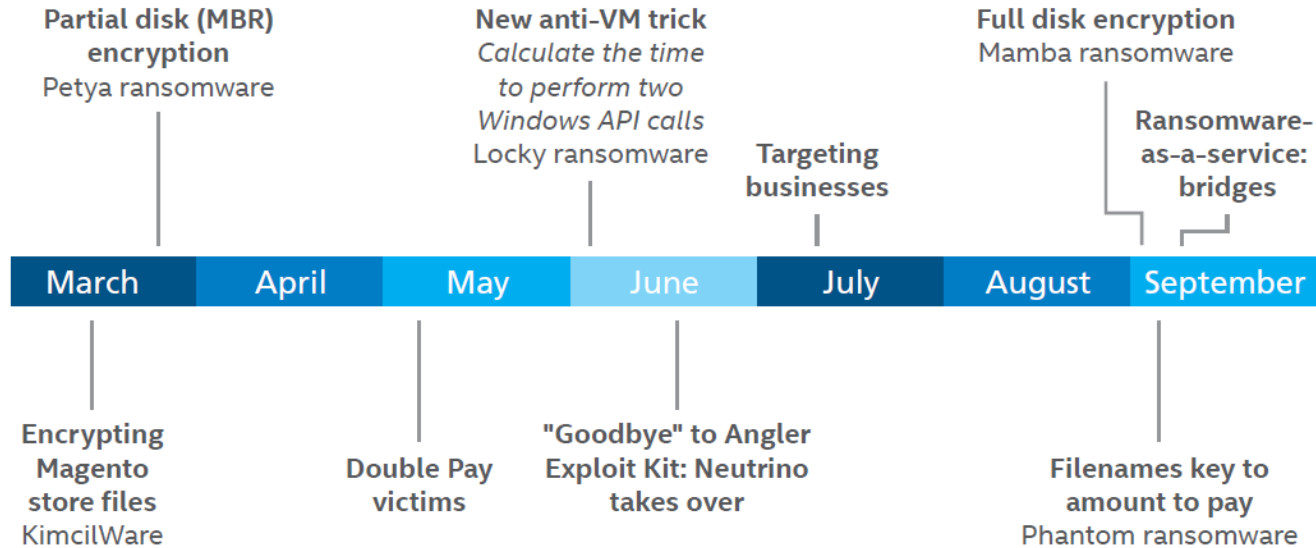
**Partial disk (MBR) encryption**
Petya ransomware

**New anti-VM trick**
*Calculate the time to perform two Windows API calls*
Locky ransomware

**Full disk encryption**
Mamba ransomware

**Targeting businesses**

**Ransomware-as-a-service: bridges**

| March | April | May | June | July | August | September |
|---|---|---|---|---|---|---|

**Encrypting Magento store files**
KimcilWare

**Double Pay victims**

**"Goodbye" to Angler Exploit Kit: Neutrino takes over**

**Filenames key to amount to pay**
Phantom ransomware